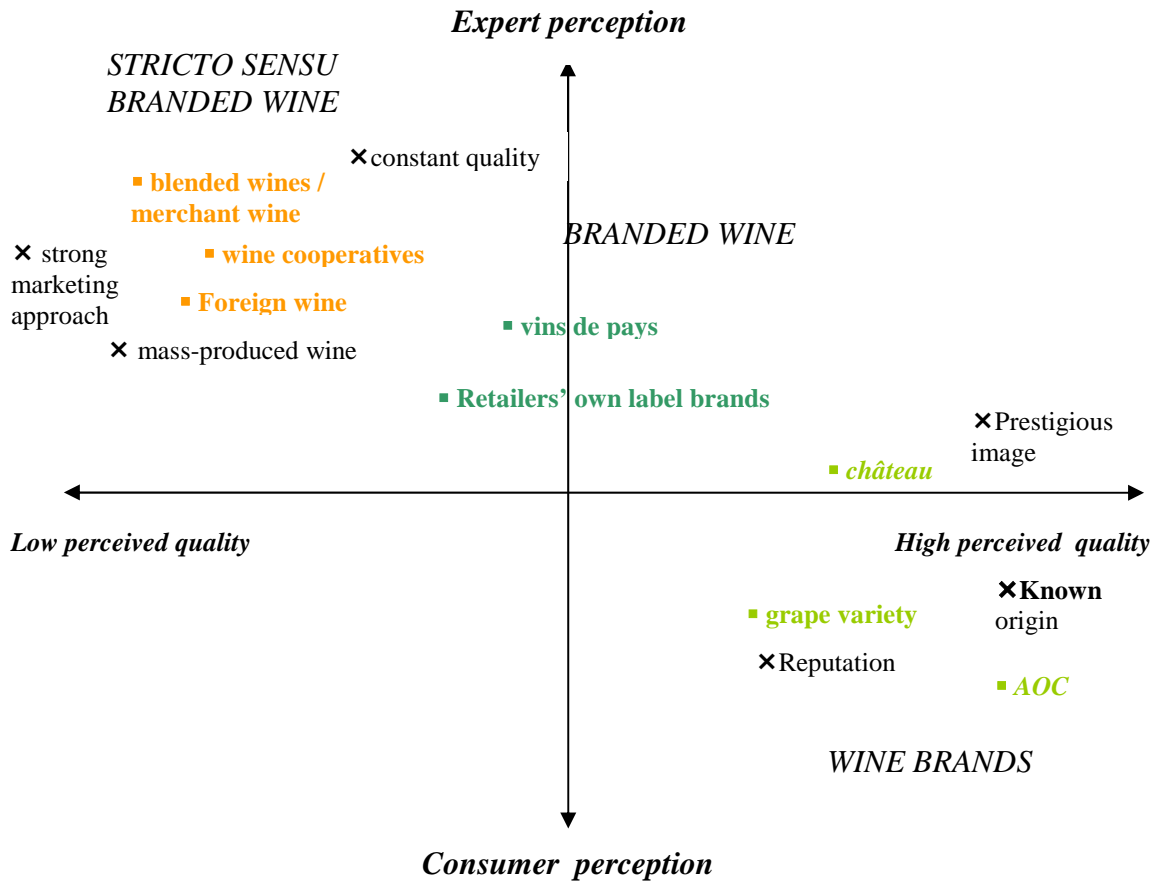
Expert perception

STRICTO SENSU BRANDED WINE

× constant quality

▪ blended wines / merchant wine

× strong marketing approach

▪ wine cooperatives

▪ Foreign wine

× mass-produced wine

BRANDED WINE

▪ vins de pays

▪ Retailers' own label brands

× Prestigious image

▪ château

Low perceived quality

High perceived quality

× Known origin

▪ grape variety

× Reputation

▪ AOC

WINE BRANDS

Consumer perception